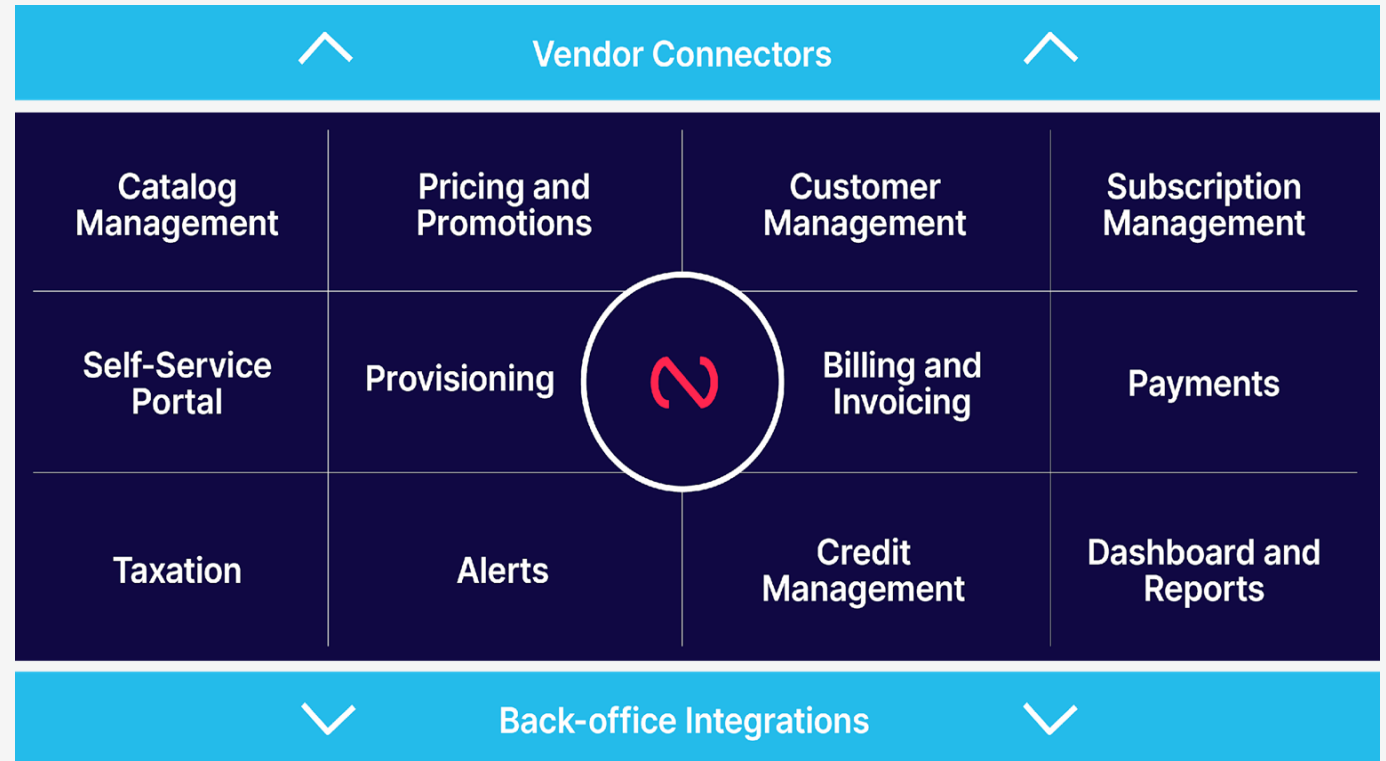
Vendor Connectors

| Catalog Management | Pricing and Promotions | Customer Management | Subscription Management |
|---|---|---|---|
| Self-Service Portal | Provisioning | Billing and Invoicing | Payments |
| Taxation | Alerts | Credit Management | Dashboard and Reports |

Back-office Integrations